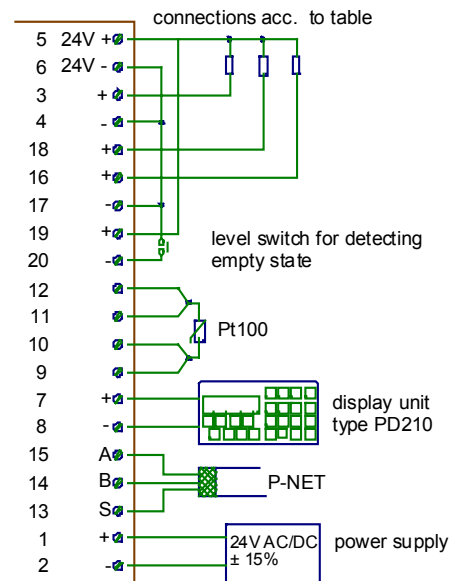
connections acc. to table

5 24V +
6 24V -
3 +
4 -
18 +
16 +
17 -
19 +
20 -

level switch for detecting empty state

12
11
10
9

Pt100

7 +
8 -

display unit type PD210

15 A
14 B
13 S

P-NET

1 +
2 -

24V AC/DC ± 15%

power supply